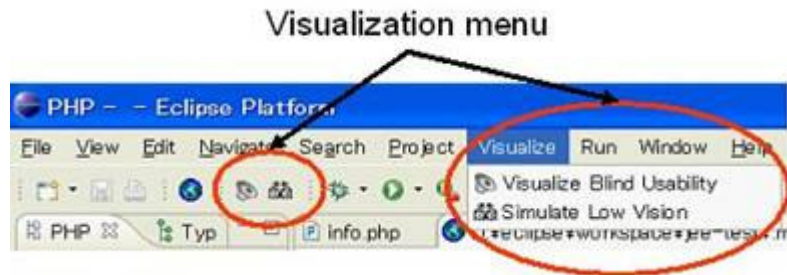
Visualization menu

PHP - - Eclipse Platform

File View Edit Navigate Search Project Visualize Run Window Help

Visualize Blind Usability
Simulate Low Vision

PHP Typ info.php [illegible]eclipse¥workspace¥jee-test¥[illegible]